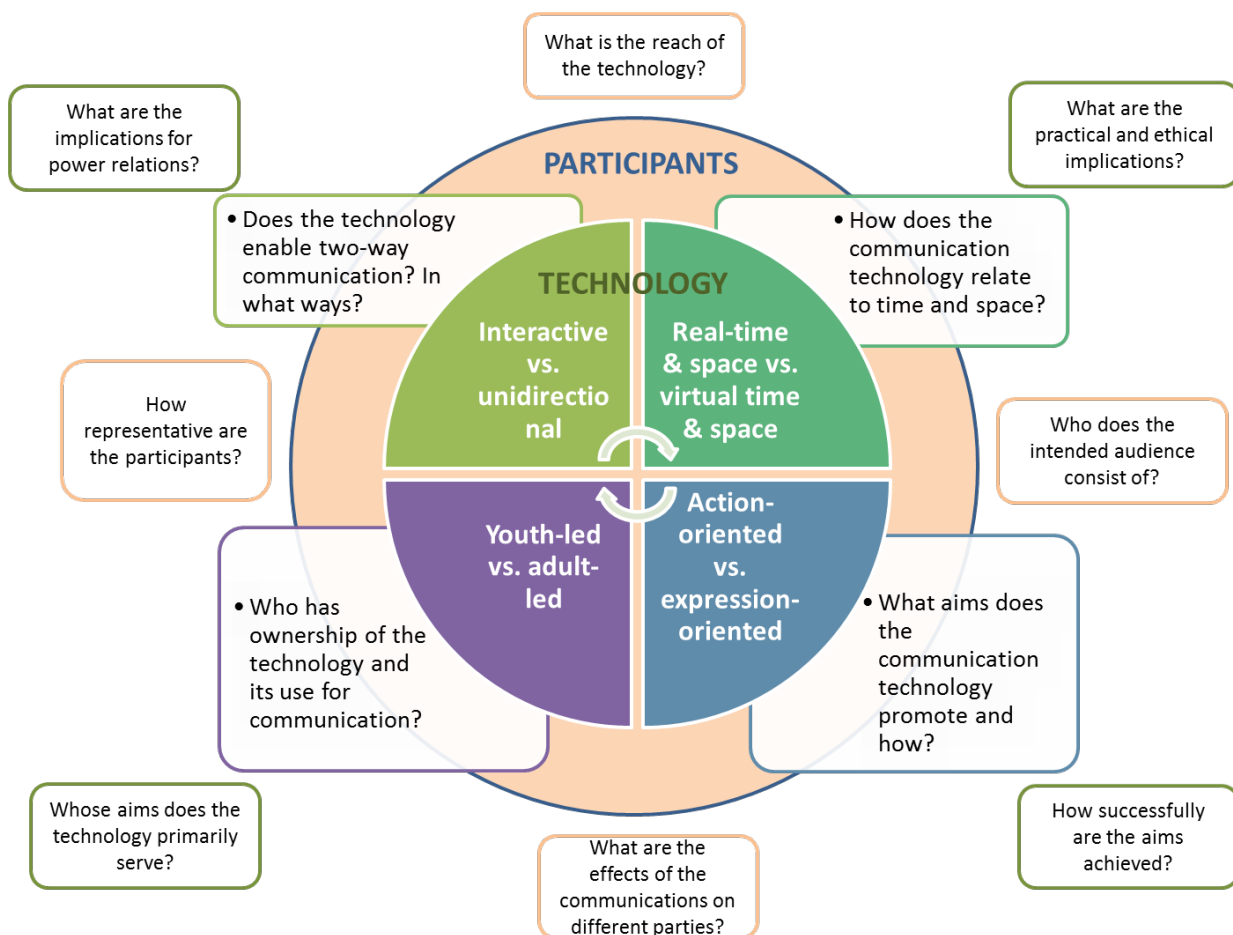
What is the reach of the technology?

What are the implications for power relations?

What are the practical and ethical implications?

PARTICIPANTS

• Does the technology enable two-way communication? In what ways?

• How does the communication technology relate to time and space?

TECHNOLOGY

Interactive vs. unidirectional

Real-time & space vs. virtual time & space

How representative are the participants?

Who does the intended audience consist of?

Youth-led vs. adult-led

Action-oriented vs. expression-oriented

• Who has ownership of the technology and its use for communication?

• What aims does the communication technology promote and how?

Whose aims does the technology primarily serve?

What are the effects of the communications on different parties?

How successfully are the aims achieved?